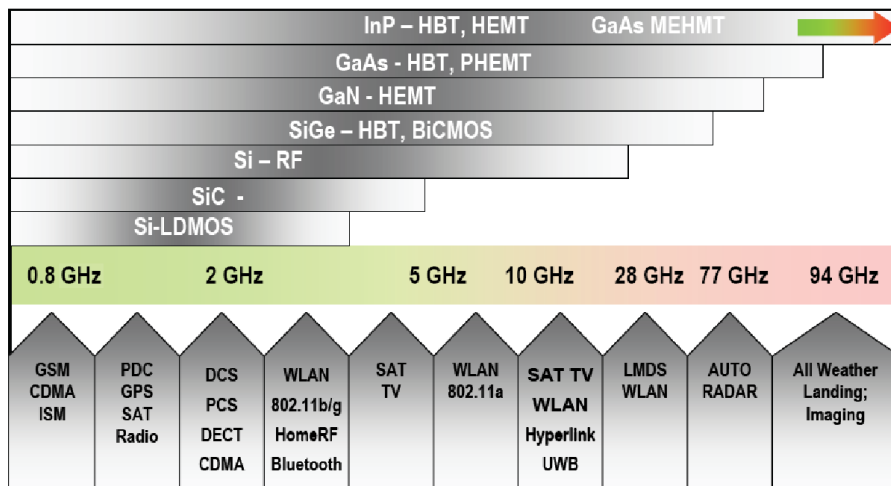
InP – HBT, HEMT GaAs MEHMT

GaAs - HBT, PHEMT

GaN - HEMT

SiGe – HBT, BiCMOS

Si – RF

SiC -

Si-LDMOS

0.8 GHz 2 GHz 5 GHz 10 GHz 28 GHz 77 GHz 94 GHz

GSM CDMA ISM

PDC GPS SAT Radio

DCS PCS DECT CDMA

WLAN 802.11b/g HomeRF Bluetooth

SAT TV

WLAN 802.11a

SAT TV WLAN Hyperlink UWB

LMDS WLAN

AUTO RADAR

All Weather Landing; Imaging